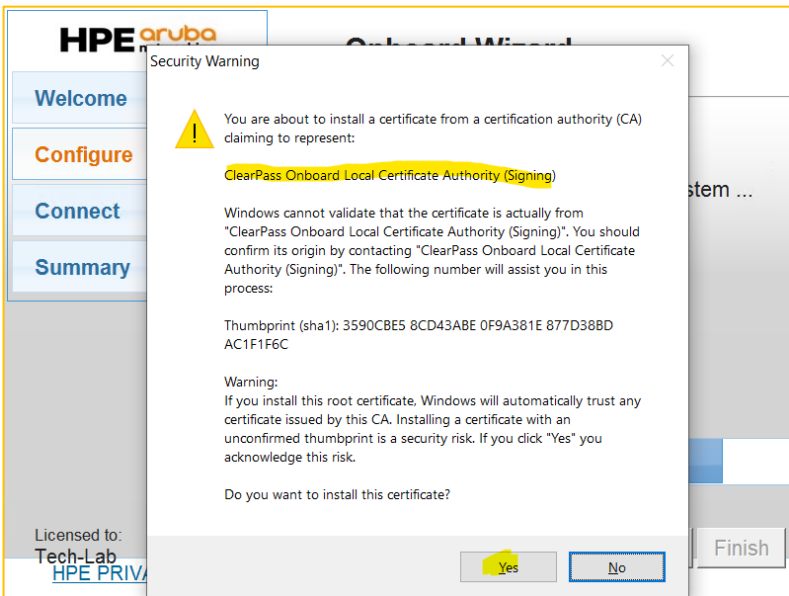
HPE aruba

Onboard Wizard

Welcome

Configure

Connect

Summary

stem ...

Licensed to:
Tech-Lab

HPE PRIVA

Finish

Security Warning

You are about to install a certificate from a certification authority (CA) claiming to represent:

ClearPass Onboard Local Certificate Authority (Signing)

Windows cannot validate that the certificate is actually from "ClearPass Onboard Local Certificate Authority (Signing)". You should confirm its origin by contacting "ClearPass Onboard Local Certificate Authority (Signing)". The following number will assist you in this process:

Thumbprint (sha1): 3590CBE5 8CD43ABE 0F9A381E 877D38BD AC1F1F6C

Warning:
If you install this root certificate, Windows will automatically trust any certificate issued by this CA. Installing a certificate with an unconfirmed thumbprint is a security risk. If you click "Yes" you acknowledge this risk.

Do you want to install this certificate?

Yes

No